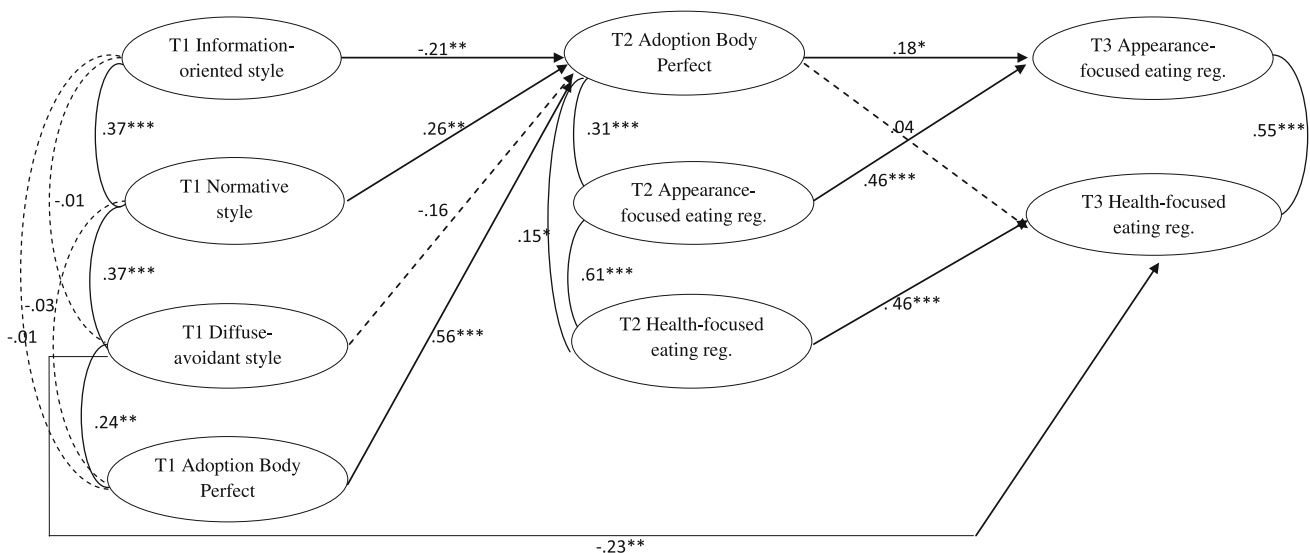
T1 Information-oriented style

T1 Normative style

T1 Diffuse-avoidant style

T1 Adoption Body Perfect

T2 Adoption Body Perfect

T2 Appearance-focused eating reg.

T2 Health-focused eating reg.

T3 Appearance-focused eating reg.

T3 Health-focused eating reg.

-.21**

.26**

-.16

.56***

.18*

.04

.46***

. 46***

.55***

.31***

.15*

.61***

.37***

.37***

.24**

-.01

-.03

-.01

-.23**